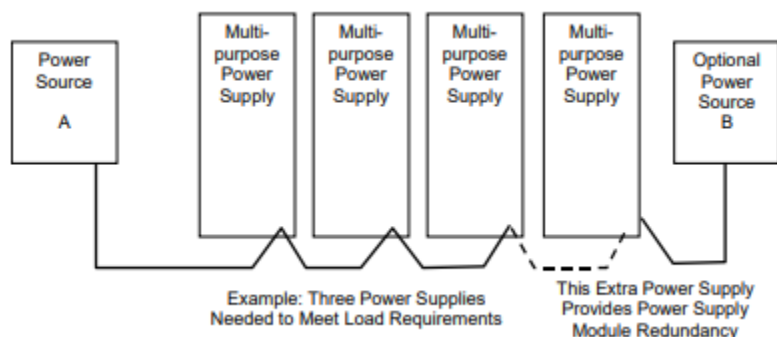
Power Source
A

Multi-purpose Power Supply

Multi-purpose Power Supply

Multi-purpose Power Supply

Multi-purpose Power Supply

Optional Power Source
B

Example: Three Power Supplies Needed to Meet Load Requirements

This Extra Power Supply Provides Power Supply Module Redundancy